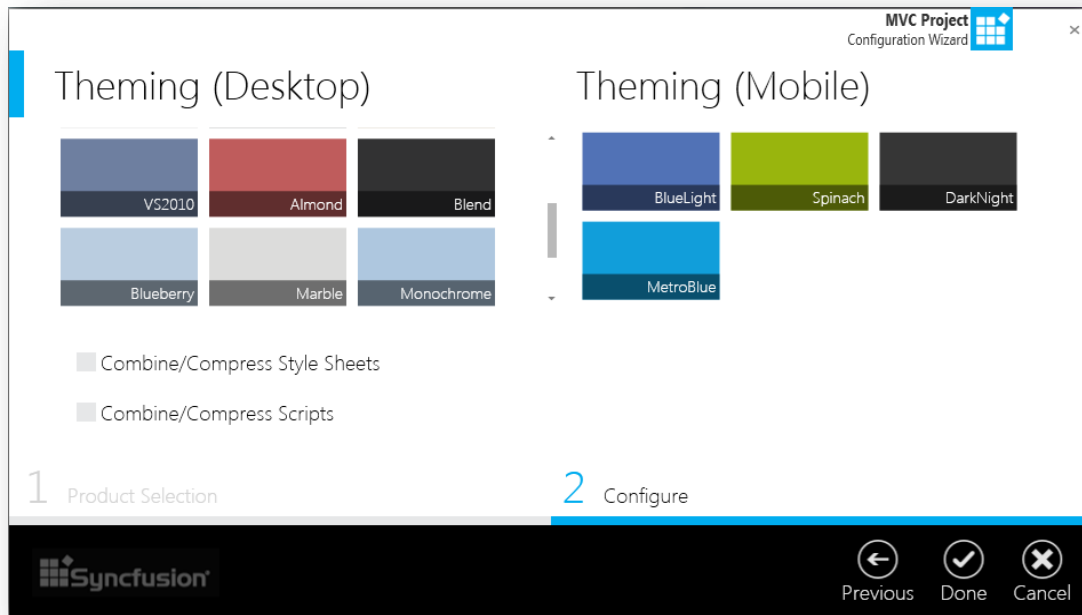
MVC Project
Configuration Wizard

×

Theming (Desktop)

VS2010
Almond
Blend
Blueberry
Marble
Monochrome

Theming (Mobile)

BlueLight
Spinach
DarkNight
MetroBlue

Combine/Compress Style Sheets

Combine/Compress Scripts

1 Product Selection

2 Configure

Syncfusion

Previous
Done
Cancel